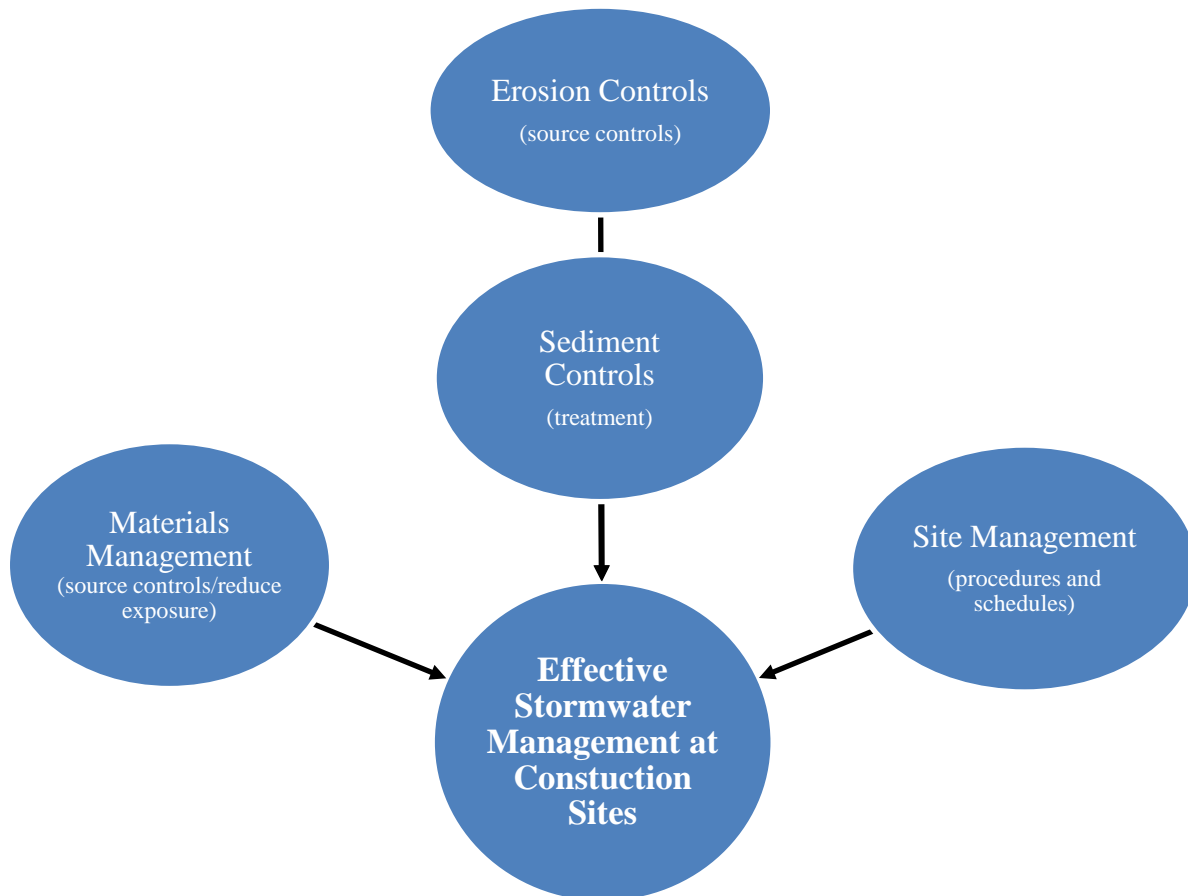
Erosion Controls
(source controls)

Sediment Controls
(treatment)

Materials Management
(source controls/reduce exposure)

Site Management
(procedures and schedules)

**Effective Stormwater Management at Constuction Sites**